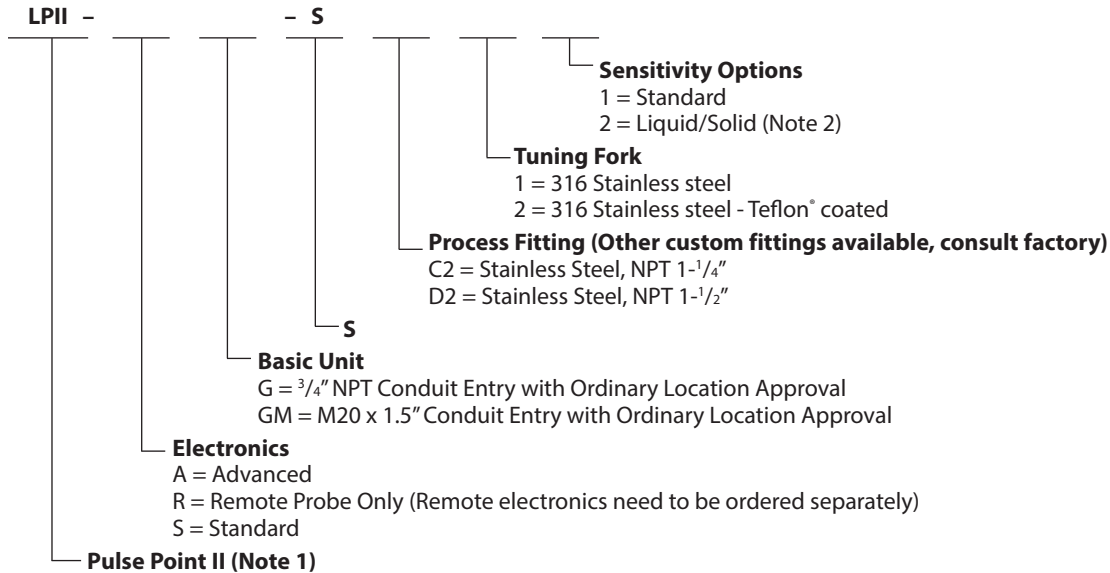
LPII – – S

Sensitivity Options
1 = Standard
2 = Liquid/Solid (Note 2)

Tuning Fork
1 = 316 Stainless steel
2 = 316 Stainless steel - Teflon® coated

Process Fitting (Other custom fittings available, consult factory)
C2 = Stainless Steel, NPT 1-$^1/_4$"
D2 = Stainless Steel, NPT 1-$^1/_2$"

S

Basic Unit
G = $^3/_4$" NPT Conduit Entry with Ordinary Location Approval
GM = M20 x 1.5" Conduit Entry with Ordinary Location Approval

Electronics
A = Advanced
R = Remote Probe Only (Remote electronics need to be ordered separately)
S = Standard

Pulse Point II (Note 1)